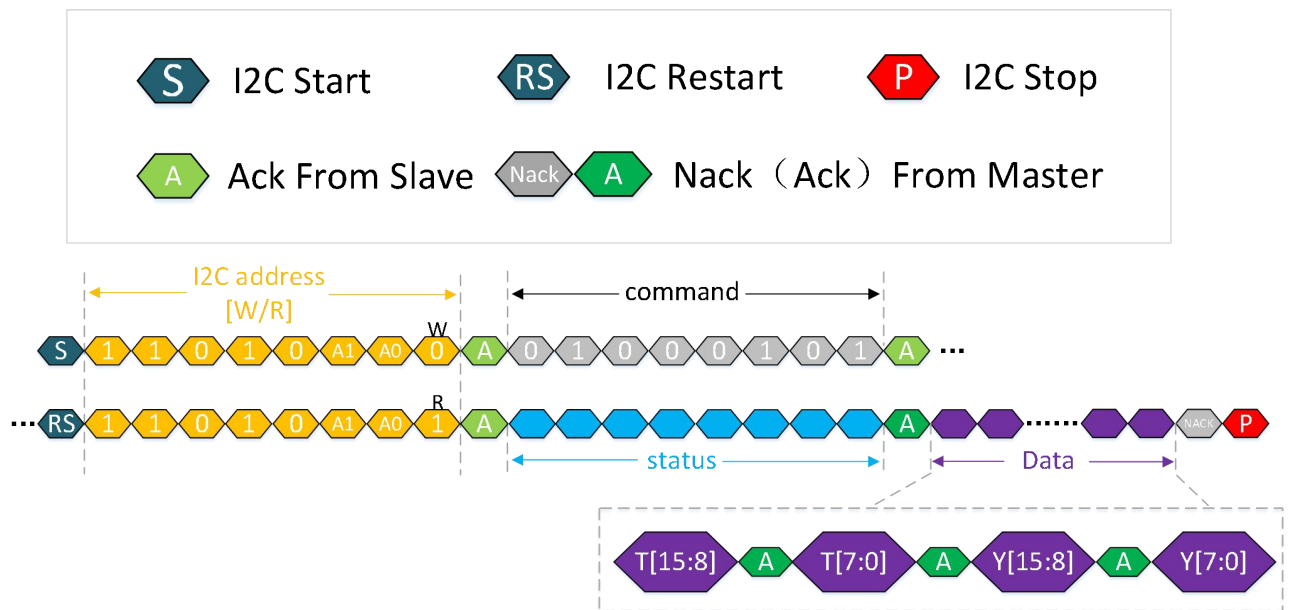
S I2C Start
RS I2C Restart
P I2C Stop
A Ack From Slave
Nack A Nack（Ack）From Master

I2C address [W/R]
command
W
S 1 1 0 1 0 A1 A0 0 A 0 1 0 0 0 1 0 1 A ···
R
··· RS 1 1 0 1 0 A1 A0 1 A A ······ NACK P
status
Data

T[15:8] A T[7:0] A Y[15:8] A Y[7:0]